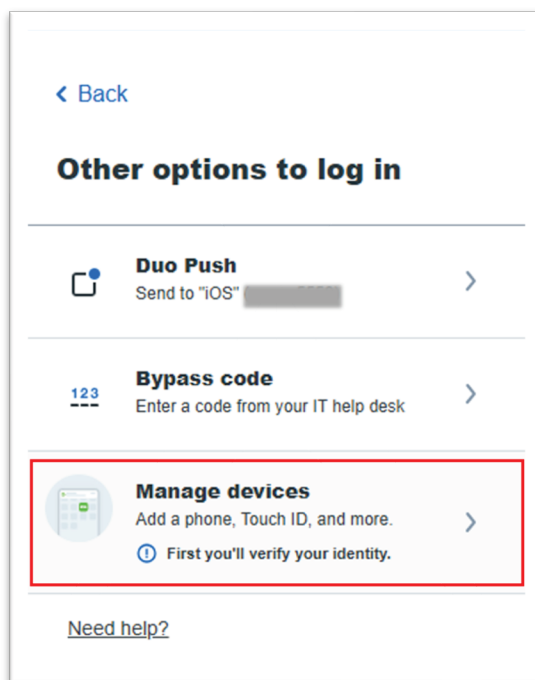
< Back

Other options to log in

Duo Push
Send to "iOS" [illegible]

123
Bypass code
Enter a code from your IT help desk

Manage devices
Add a phone, Touch ID, and more.
First you'll verify your identity.

Need help?